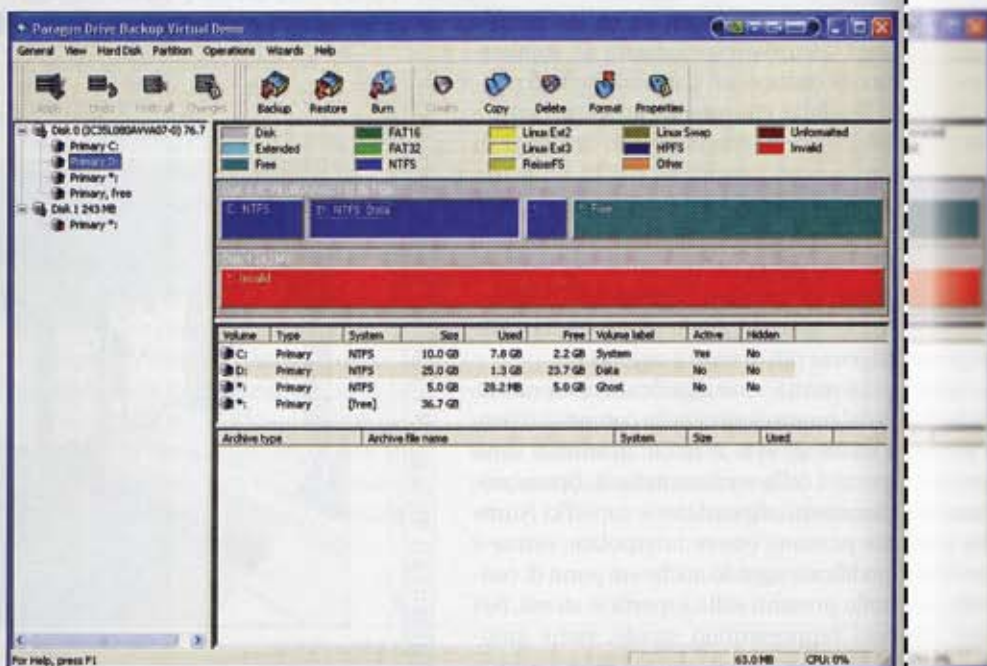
Paragon Drive Backup Virtual Demo

General View Hard Disk Partition Operations Wizards Help

Apply Undo Undo all Changes Backup Restore Burn Create Copy Delete Format Properties

Disk 0 (IC35L080AVVA07-0) 76.7
Primary C:
Primary D:
Primary *:
Primary, free
Disk 1 243 MB
Primary *:

Disk | FAT16 | Linux Ext2 | Linux Swap | Unformatted
Extended | FAT32 | Linux Ext3 | HPFS | Invalid
Free | NTFS | ReiserFS | Other

C: NTFS
D: NTFS Data
*: Free
*: Invalid

| Volume | Type | System | Size | Used | Free | Volume label | Active | Hidden |
|---|---|---|---|---|---|---|---|---|
| C: | Primary | NTFS | 10.0 GB | 7.8 GB | 2.2 GB | System | Yes | No |
| D: | Primary | NTFS | 25.0 GB | 1.3 GB | 23.7 GB | Data | No | No |
| *: | Primary | NTFS | 5.0 GB | 28.2 MB | 5.0 GB | Ghost | No | No |
| *: | Primary | [free] | 36.7 GB | | | | | |

| Archive type | Archive file name | System | Size | Used |
|---|---|---|---|---|

For Help, press F1

63.0 MB CPU: 0%